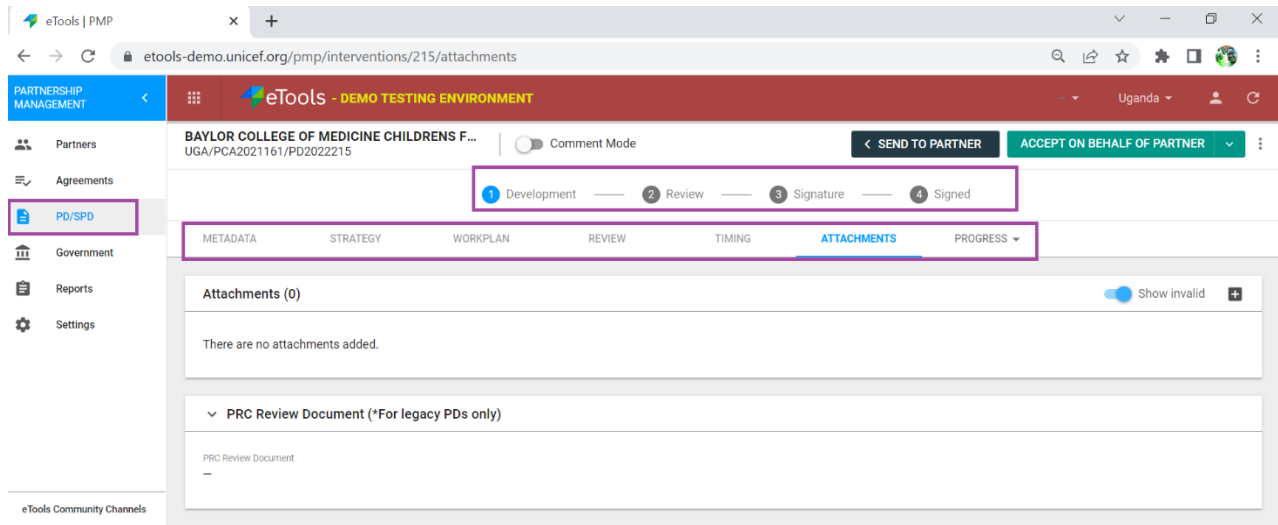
eTools | PMP

etools-demo.unicef.org/pmp/interventions/215/attachments

PARTNERSHIP MANAGEMENT

eTools - DEMO TESTING ENVIRONMENT

Uganda

Partners
Agreements
PD/SPD
Government
Reports
Settings

BAYLOR COLLEGE OF MEDICINE CHILDRENS F...
UGA/PCA2021161/PD2022215

Comment Mode

SEND TO PARTNER

ACCEPT ON BEHALF OF PARTNER

1 Development 2 Review 3 Signature 4 Signed

METADATA STRATEGY WORKPLAN REVIEW TIMING ATTACHMENTS PROGRESS

Attachments (0)

Show invalid

There are no attachments added.

PRC Review Document (*For legacy PDs only)

PRC Review Document
—

eTools Community Channels